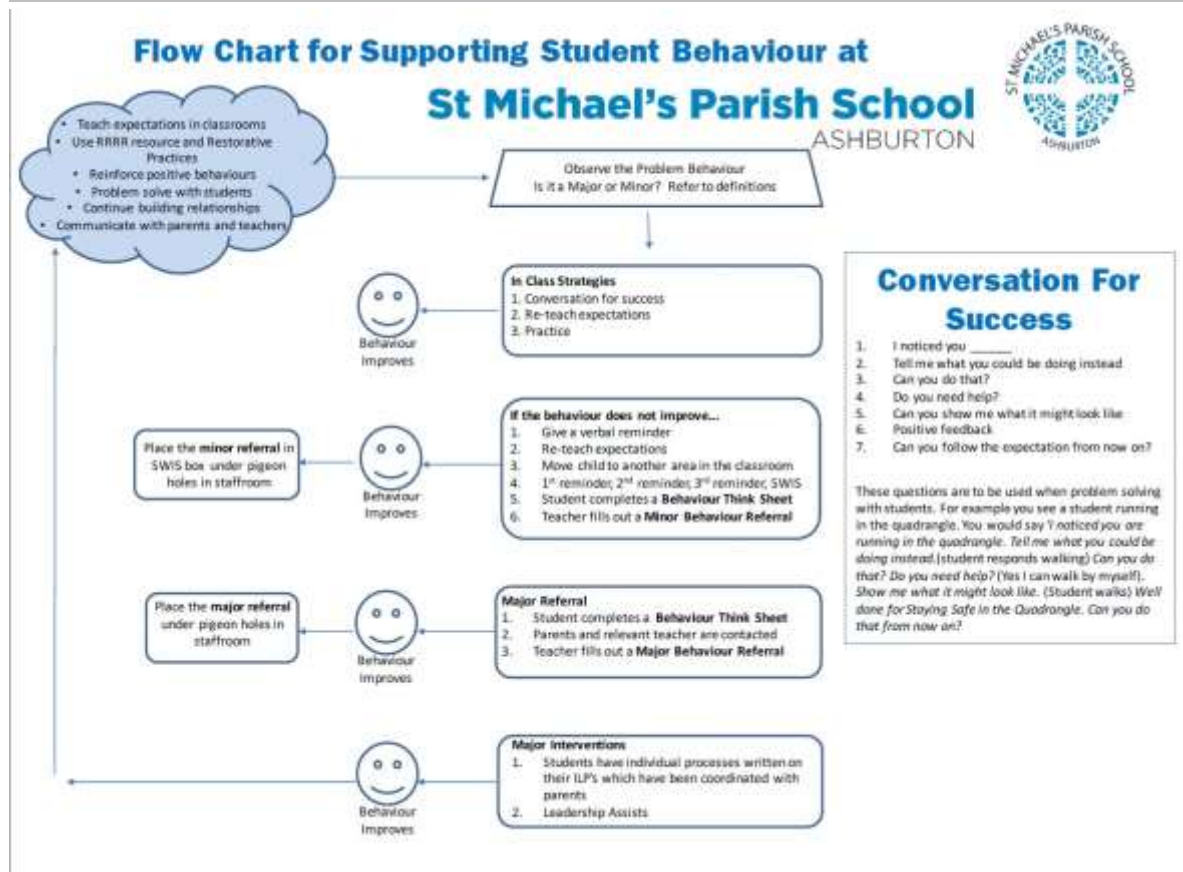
Flow Chart for Supporting Student Behaviour at

St Michael's Parish School
ASHBURTON

ST MICHAEL'S PARISH SCHOOL ASHBURTON

- Teach expectations in classrooms
- Use RRRR resource and Restorative Practices
- Reinforce positive behaviours
- Problem solve with students
- Continue building relationships
- Communicate with parents and teachers

Observe the Problem Behaviour
Is it a Major or Minor? Refer to definitions

In Class Strategies
1. Conversation for success
2. Re-teach expectations
3. Practice

Behaviour Improves

If the behaviour does not improve…
1. Give a verbal reminder
2. Re-teach expectations
3. Move child to another area in the classroom
4. $1^{st}$ reminder, $2^{nd}$ reminder, $3^{rd}$ reminder, SWIS
5. Student completes a **Behaviour Think Sheet**
6. Teacher fills out a **Minor Behaviour Referral**

Behaviour Improves

Place the **minor referral** in SWIS box under pigeon holes in staffroom

Major Referral
1. Student completes a **Behaviour Think Sheet**
2. Parents and relevant teacher are contacted
3. Teacher fills out a **Major Behaviour Referral**

Behaviour Improves

Place the **major referral** under pigeon holes in staffroom

Major Interventions
1. Students have individual processes written on their ILP's which have been coordinated with parents
2. Leadership Assists

Behaviour Improves

Conversation For Success

1. I noticed you ______
2. Tell me what you could be doing instead
3. Can you do that?
4. Do you need help?
5. Can you show me what it might look like
6. Positive feedback
7. Can you follow the expectation from now on?

These questions are to be used when problem solving with students. For example you see a student running in the quadrangle. You would say '*I noticed you are running in the quadrangle. Tell me what you could be doing instead.* (student responds walking) *Can you do that? Do you need help?* (Yes I can walk by myself). *Show me what it might look like.* (Student walks) *Well done for Staying Safe in the Quadrangle. Can you do that from now on?*